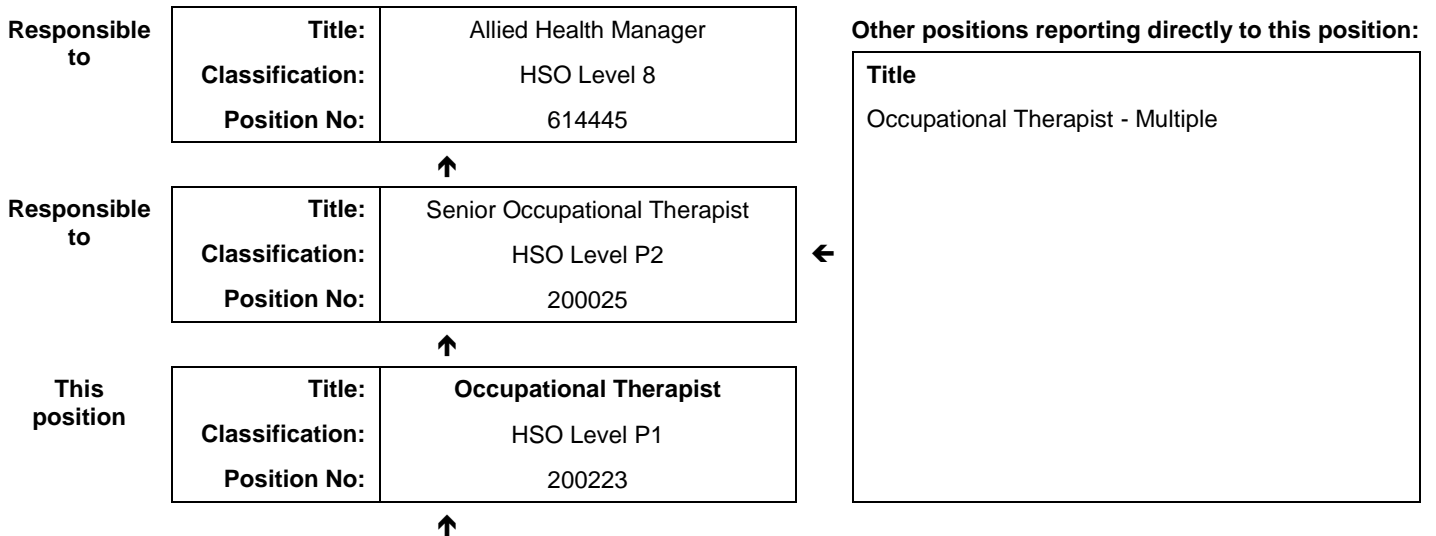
Responsible to

| Title: | Allied Health Manager |
|---|---|
| Classification: | HSO Level 8 |
| Position No: | 614445 |

↑

Responsible to

| Title: | Senior Occupational Therapist |
|---|---|
| Classification: | HSO Level P2 |
| Position No: | 200025 |

↑

This position

| Title: | **Occupational Therapist** |
|---|---|
| Classification: | HSO Level P1 |
| Position No: | 200223 |

↑

←

Other positions reporting directly to this position:

| Title |
|---|
| Occupational Therapist - Multiple |